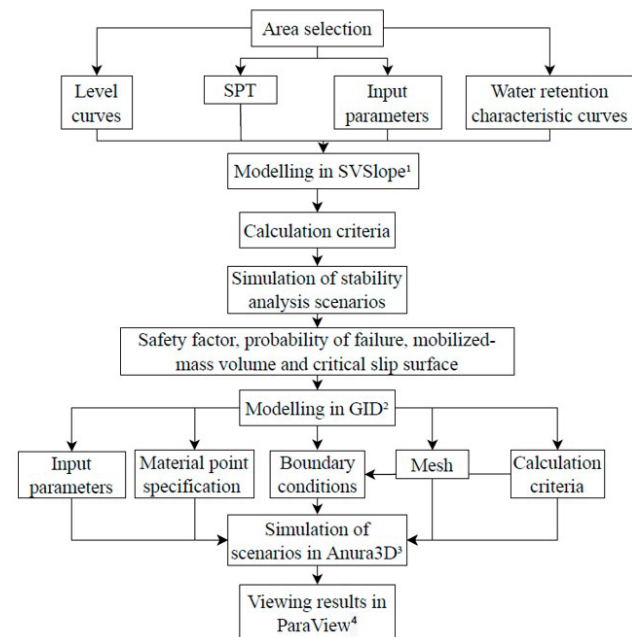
Area selection

Level curves

SPT

Input parameters

Water retention characteristic curves

Modelling in SVSlope$^1$

Calculation criteria

Simulation of stability analysis scenarios

Safety factor, probability of failure, mobilized-mass volume and critical slip surface

Modelling in GID$^2$

Input parameters

Material point specification

Boundary conditions

Mesh

Calculation criteria

Simulation of scenarios in Anura3D$^3$

Viewing results in ParaView$^4$